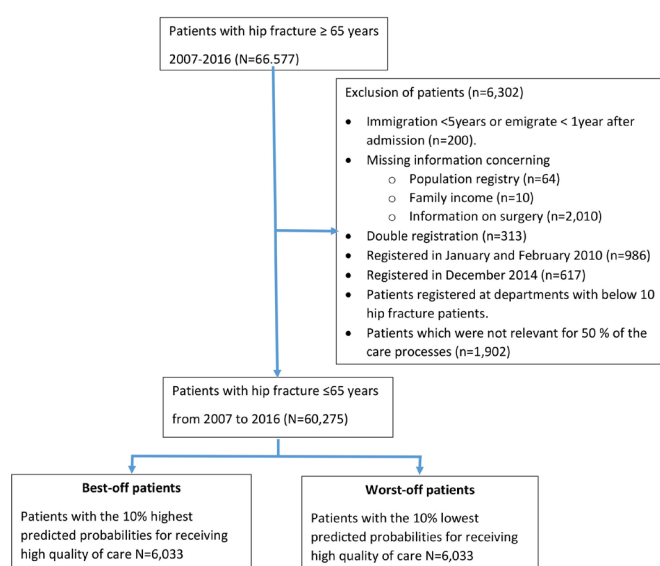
Patients with hip fracture ≥ 65 years

2007-2016 (N=66.577)

Exclusion of patients (n=6,302)

- Immigration <5years or emigrate < 1year after admission (n=200).
- Missing information concerning
  - Population registry (n=64)
  - Family income (n=10)
  - Information on surgery (n=2,010)
- Double registration (n=313)
- Registered in January and February 2010 (n=986)
- Registered in December 2014 (n=617)
- Patients registered at departments with below 10 hip fracture patients.
- Patients which were not relevant for 50 % of the care processes (n=1,902)

Patients with hip fracture ≤65 years

from 2007 to 2016 (N=60,275)

**Best-off patients**

Patients with the 10% highest predicted probabilities for receiving high quality of care N=6,033

**Worst-off patients**

Patients with the 10% lowest predicted probabilities for receiving high quality of care N=6,033